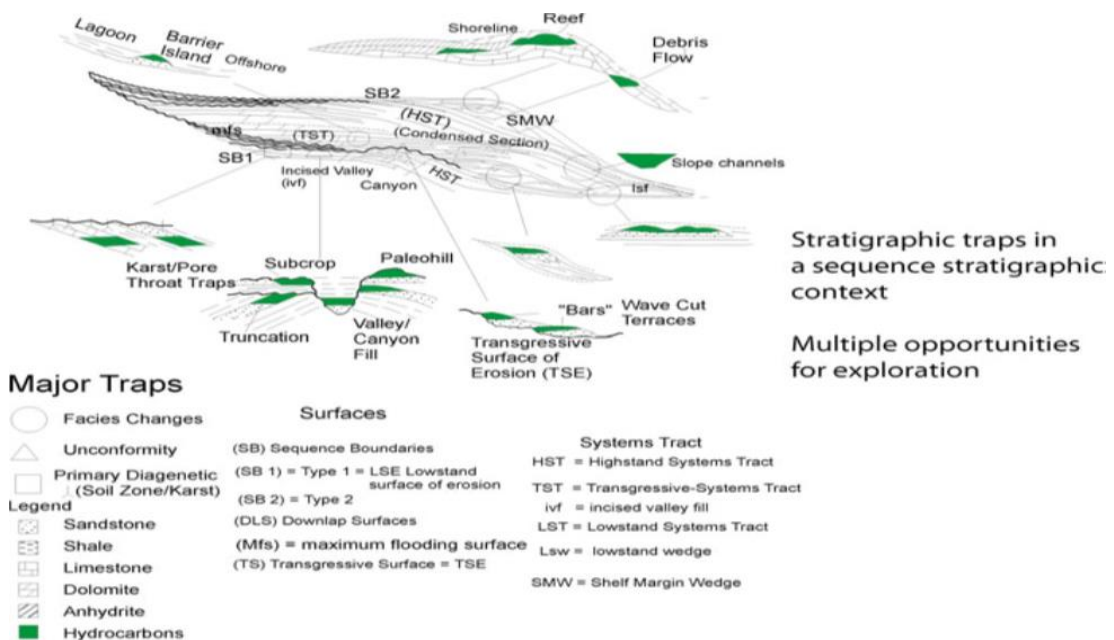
Lagoon
Barrier Island
Offshore
Shoreline
Reef
Debris Flow
SB2
(HST)
(Condensed Section)
SMW
mfs
(TST)
SB1
Incised Valley (ivf)
Canyon
HST
Slope channels
lsf
Karst/Pore Throat Traps
Subcrop
Paleohill
Truncation
Valley/ Canyon Fill
"Bars"
Wave Cut Terraces
Transgressive Surface of Erosion (TSE)

Stratigraphic traps in a sequence stratigraphic context

Multiple opportunities for exploration

Major Traps
Facies Changes
Unconformity
Primary Diagenetic (Soil Zone/Karst)
Legend
Sandstone
Shale
Limestone
Dolomite
Anhydrite
Hydrocarbons

Surfaces
(SB) Sequence Boundaries
(SB 1) = Type 1 = LSE Lowstand surface of erosion
(SB 2) = Type 2
(DLS) Downlap Surfaces
(Mfs) = maximum flooding surface
(TS) Transgressive Surface = TSE

Systems Tract
HST = Highstand Systems Tract
TST = Transgressive-Systems Tract
ivf = incised valley fill
LST = Lowstand Systems Tract
Lsw = lowstand wedge
SMW = Shelf Margin Wedge